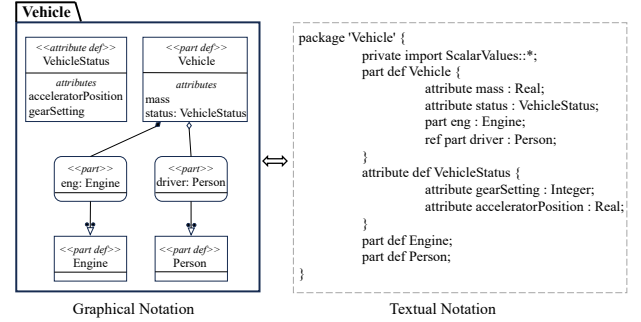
Vehicle

<<attribute def>>
VehicleStatus
attributes
acceleratorPosition
gearSetting

<<part def>>
Vehicle
attributes
mass
status: VehicleStatus

<<part>>
eng: Engine

<<part>>
driver: Person

<<part def>>
Engine

<<part def>>
Person

⇔

package 'Vehicle' {
private import ScalarValues::*;
part def Vehicle {
attribute mass : Real;
attribute status : VehicleStatus;
part eng : Engine;
ref part driver : Person;
}
attribute def VehicleStatus {
attribute gearSetting : Integer;
attribute acceleratorPosition : Real;
}
part def Engine;
part def Person;
}

Graphical Notation

Textual Notation